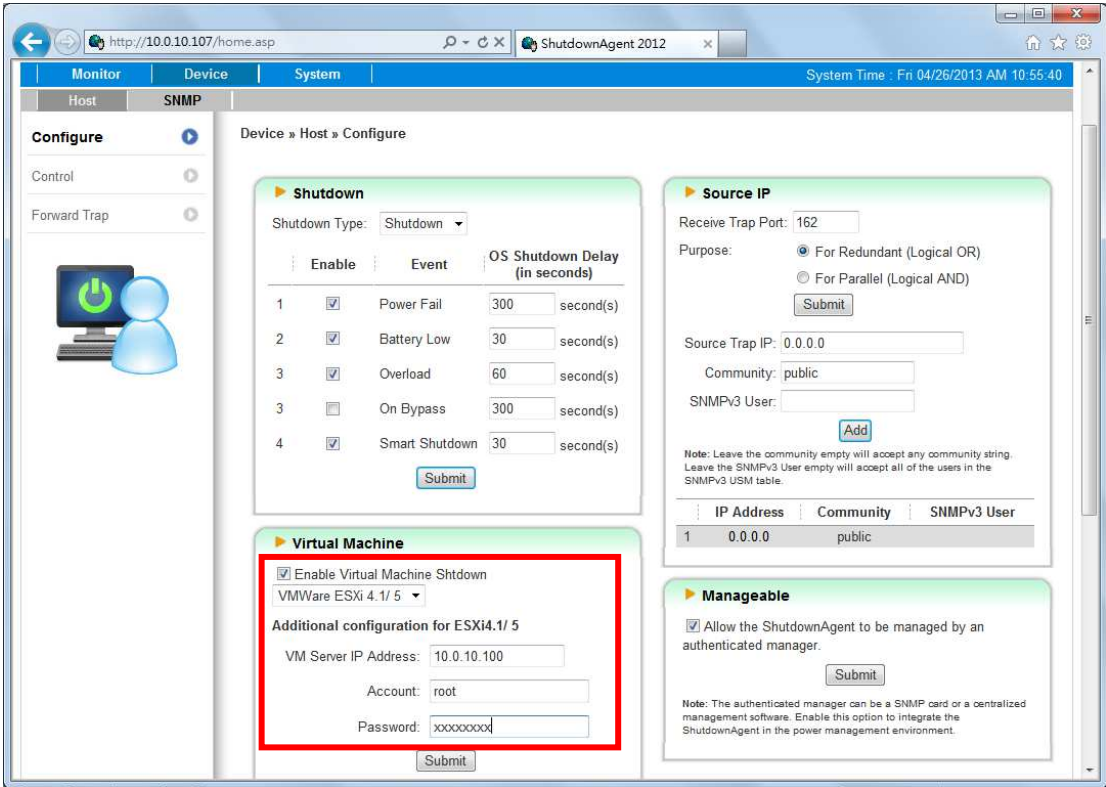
http://10.0.10.107/home.asp

ShutdownAgent 2012

Monitor | Device | System

System Time : Fri 04/26/2013 AM 10:55:40

Host | SNMP

Configure

Control

Forward Trap

Device » Host » Configure

Shutdown

Shutdown Type: Shutdown

| | Enable | Event | OS Shutdown Delay (in seconds) |
|---|---|---|---|
| 1 | ☑ | Power Fail | 300 second(s) |
| 2 | ☑ | Battery Low | 30 second(s) |
| 3 | ☑ | Overload | 60 second(s) |
| 3 | ☐ | On Bypass | 300 second(s) |
| 4 | ☑ | Smart Shutdown | 30 second(s) |

Submit

Virtual Machine

☑ Enable Virtual Machine Shtdown

VMWare ESXi 4.1/ 5

Additional configuration for ESXi4.1/ 5

VM Server IP Address: 10.0.10.100

Account: root

Password: xxxxxxxx

Submit

Source IP

Receive Trap Port: 162

Purpose: For Redundant (Logical OR)

For Parallel (Logical AND)

Submit

Source Trap IP: 0.0.0.0

Community: public

SNMPv3 User:

Add

Note: Leave the community empty will accept any community string. Leave the SNMPv3 User empty will accept all of the users in the SNMPv3 USM table.

| | IP Address | Community | SNMPv3 User |
|---|---|---|---|
| 1 | 0.0.0.0 | public | |

Manageable

☑ Allow the ShutdownAgent to be managed by an authenticated manager.

Submit

Note: The authenticated manager can be a SNMP card or a centralized management software. Enable this option to integrate the ShutdownAgent in the power management environment.